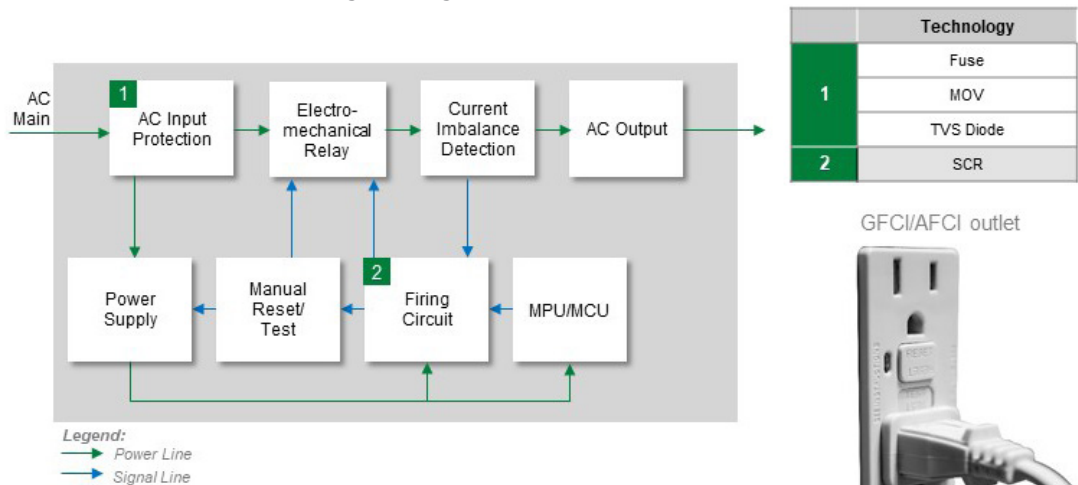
AC Main

1 AC Input Protection

Electro-mechanical Relay

Current Imbalance Detection

AC Output

Power Supply

Manual Reset/ Test

2 Firing Circuit

MPU/MCU

Legend:
Power Line
Signal Line

| | Technology |
|---|---|
| 1 | Fuse |
| | MOV |
| | TVS Diode |
| 2 | SCR |

GFCI/AFCI outlet

RESET

TEST